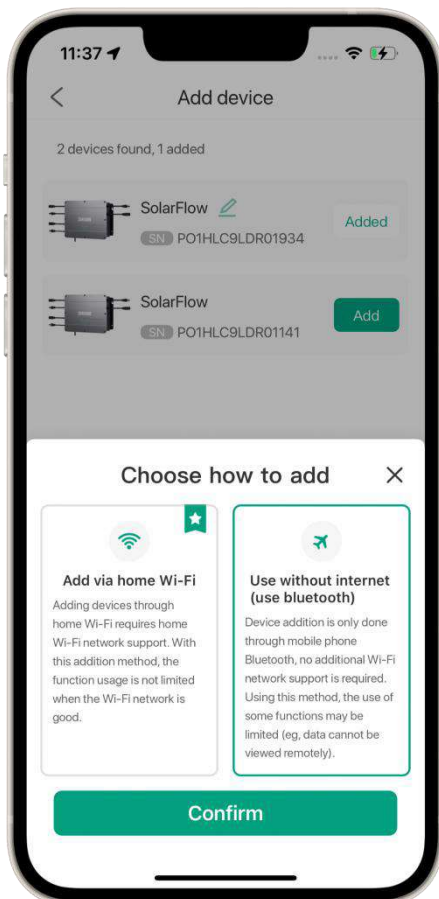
11:37

Add device

2 devices found, 1 added

SolarFlow
SN PO1HLC9LDR01934
Added

SolarFlow
SN PO1HLC9LDR01141
Add

Choose how to add

Add via home Wi-Fi
Adding devices through home Wi-Fi requires home Wi-Fi network support. With this addition method, the function usage is not limited when the Wi-Fi network is good.

Use without internet (use bluetooth)
Device addition is only done through mobile phone Bluetooth, no additional Wi-Fi network support is required. Using this method, the use of some functions may be limited (eg, data cannot be viewed remotely).

Confirm